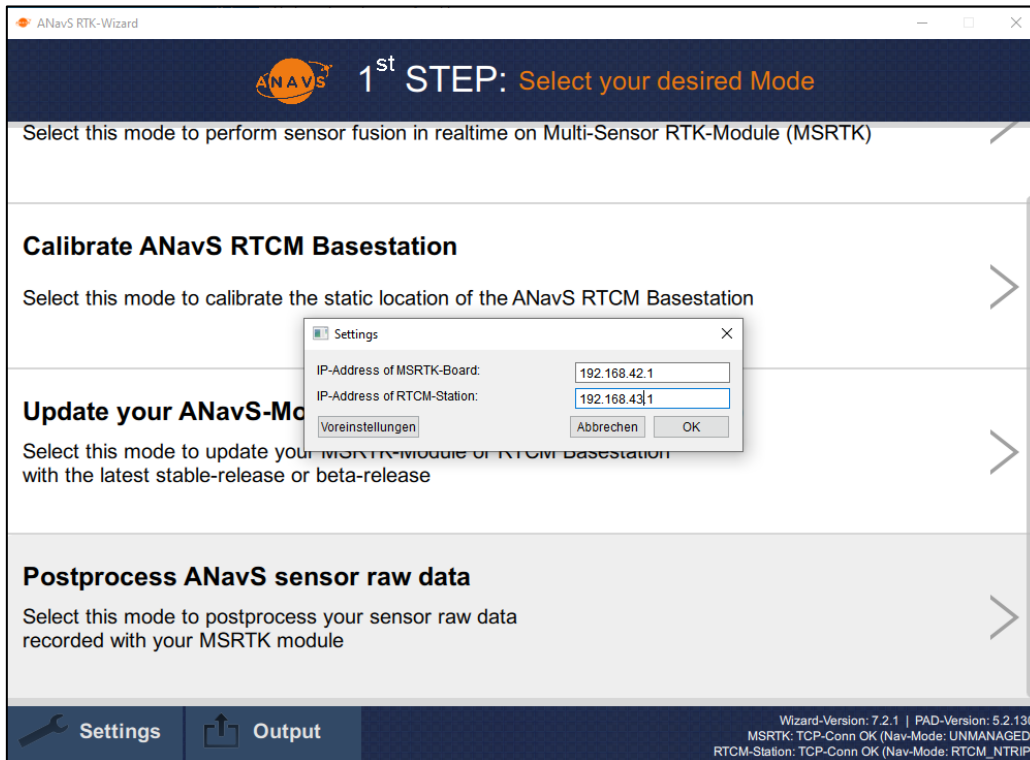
ANavS RTK-Wizard

ANAVS 1$^{st}$ STEP: Select your desired Mode

Select this mode to perform sensor fusion in realtime on Multi-Sensor RTK-Module (MSRTK)

Calibrate ANavS RTCM Basestation

Select this mode to calibrate the static location of the ANavS RTCM Basestation

Settings

IP-Address of MSRTK-Board: 192.168.42.1

IP-Address of RTCM-Station: 192.168.43.1

Voreinstellungen Abbrechen OK

Update your ANavS-Mo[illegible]

Select this mode to update your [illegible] with the latest stable-release or beta-release

Postprocess ANavS sensor raw data

Select this mode to postprocess your sensor raw data recorded with your MSRTK module

Settings Output

Wizard-Version: 7.2.1 | PAD-Version: 5.2.13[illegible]
MSRTK: TCP-Conn OK (Nav-Mode: UNMANAGED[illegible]
RTCM-Station: TCP-Conn OK (Nav-Mode: RTCM_NTRIP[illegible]